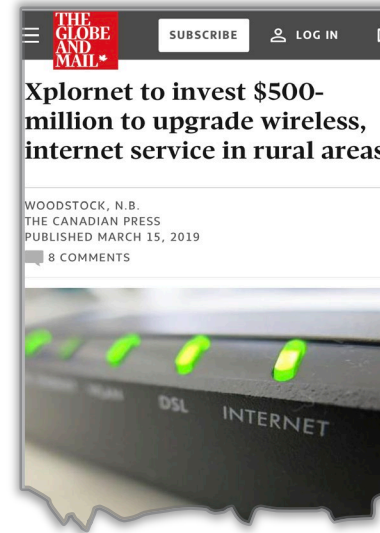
THE GLOBE AND MAIL

SUBSCRIBE

LOG IN

Xplornet to invest $500-million to upgrade wireless, internet service in rural areas

WOODSTOCK, N.B.
THE CANADIAN PRESS
PUBLISHED MARCH 15, 2019

8 COMMENTS

DSL

INTERNET